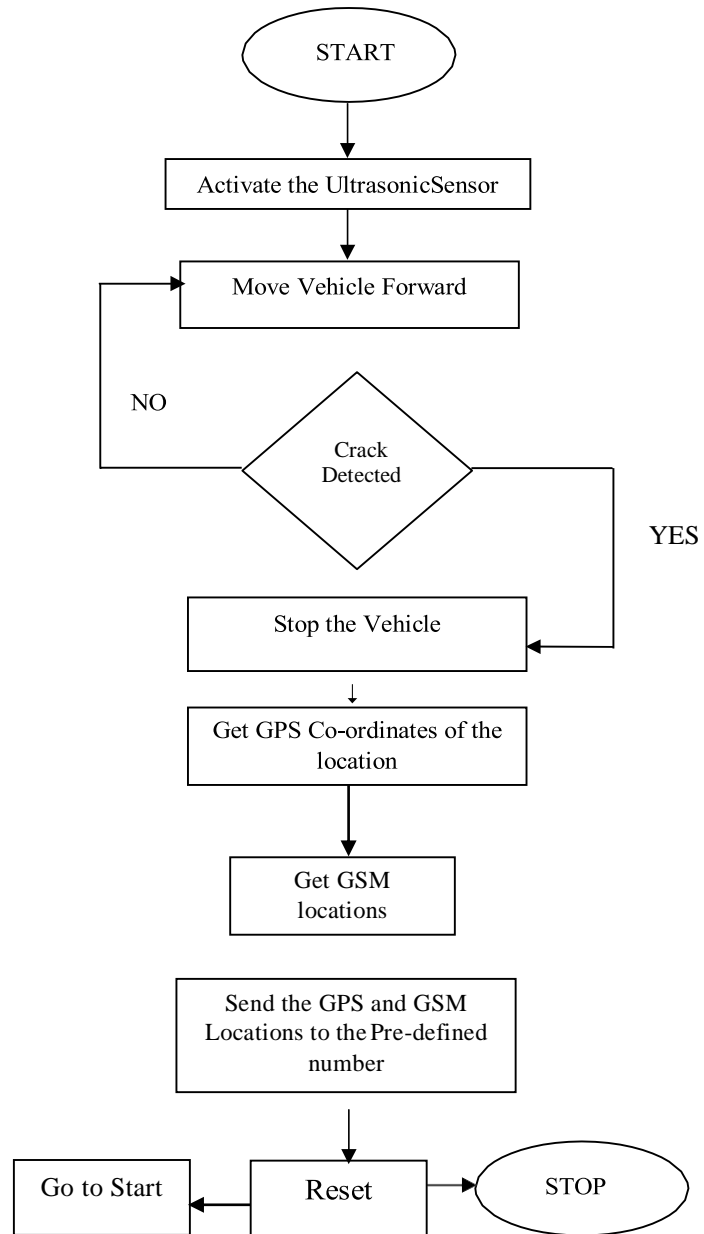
START

Activate the UltrasonicSensor

Move Vehicle Forward

NO

Crack Detected

YES

Stop the Vehicle

Get GPS Co-ordinates of the location

Get GSM locations

Send the GPS and GSM Locations to the Pre-defined number

Go to Start

Reset

STOP